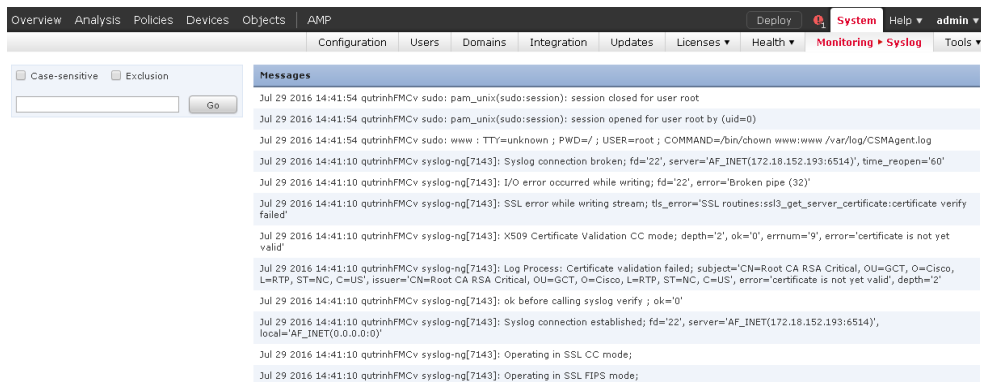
Overview Analysis Policies Devices Objects | AMP

Deploy System Help ▾ admin ▾

Configuration Users Domains Integration Updates Licenses ▾ Health ▾ Monitoring ▸ Syslog Tools ▾

Case-sensitive Exclusion

Go

Messages

Jul 29 2016 14:41:54 qutrinhFMCv sudo: pam_unix(sudo:session): session closed for user root

Jul 29 2016 14:41:54 qutrinhFMCv sudo: pam_unix(sudo:session): session opened for user root by (uid=0)

Jul 29 2016 14:41:54 qutrinhFMCv sudo: www : TTY=unknown ; PWD=/ ; USER=root ; COMMAND=/bin/chown www:www /var/log/CSMAgent.log

Jul 29 2016 14:41:10 qutrinhFMCv syslog-ng[7143]: Syslog connection broken; fd='22', server='AF_INET(172.18.152.193:6514)', time_reopen='60'

Jul 29 2016 14:41:10 qutrinhFMCv syslog-ng[7143]: I/O error occurred while writing; fd='22', error='Broken pipe (32)'

Jul 29 2016 14:41:10 qutrinhFMCv syslog-ng[7143]: SSL error while writing stream; tls_error='SSL routines:ssl3_get_server_certificate:certificate verify failed'

Jul 29 2016 14:41:10 qutrinhFMCv syslog-ng[7143]: X509 Certificate Validation CC mode; depth='2', ok='0', errnum='9', error='certificate is not yet valid'

Jul 29 2016 14:41:10 qutrinhFMCv syslog-ng[7143]: Log Process: Certificate validation failed; subject='CN=Root CA RSA Critical, OU=GCT, O=Cisco, L=RTP, ST=NC, C=US', issuer='CN=Root CA RSA Critical, OU=GCT, O=Cisco, L=RTP, ST=NC, C=US', error='certificate is not yet valid', depth='2'

Jul 29 2016 14:41:10 qutrinhFMCv syslog-ng[7143]: ok before calling syslog verify ; ok='0'

Jul 29 2016 14:41:10 qutrinhFMCv syslog-ng[7143]: Syslog connection established; fd='22', server='AF_INET(172.18.152.193:6514)', local='AF_INET(0.0.0.0:0)'

Jul 29 2016 14:41:10 qutrinhFMCv syslog-ng[7143]: Operating in SSL CC mode;

Jul 29 2016 14:41:10 qutrinhFMCv syslog-ng[7143]: Operating in SSL FIPS mode;